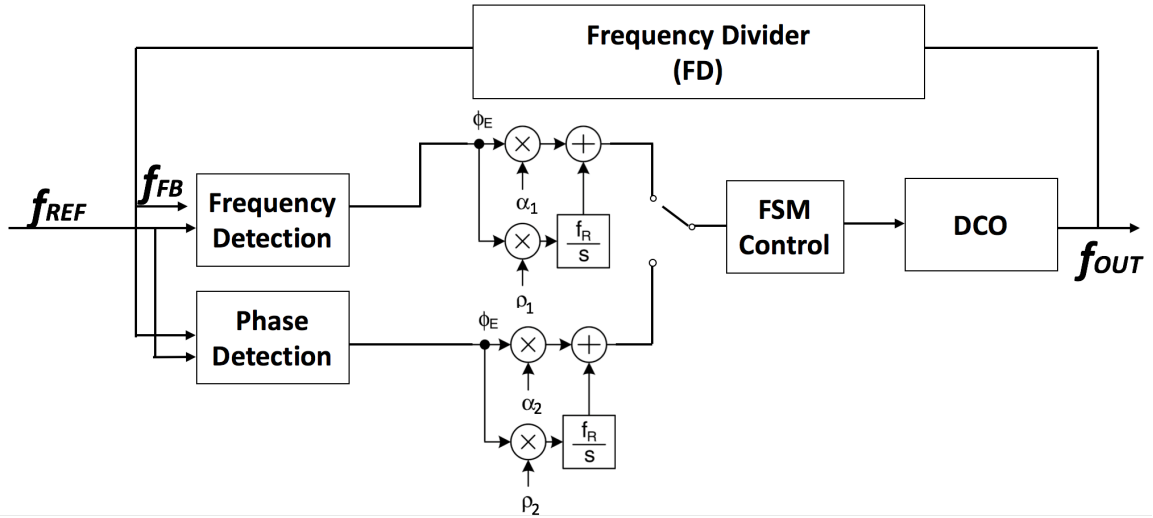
Frequency Divider
(FD)

$f_{REF}$

$f_{FB}$

Frequency Detection

Phase Detection

$\phi_E$

$\alpha_1$

$\frac{f_R}{s}$

$\rho_1$

$\phi_E$

$\alpha_2$

$\frac{f_R}{s}$

$\rho_2$

FSM Control

DCO

$f_{OUT}$